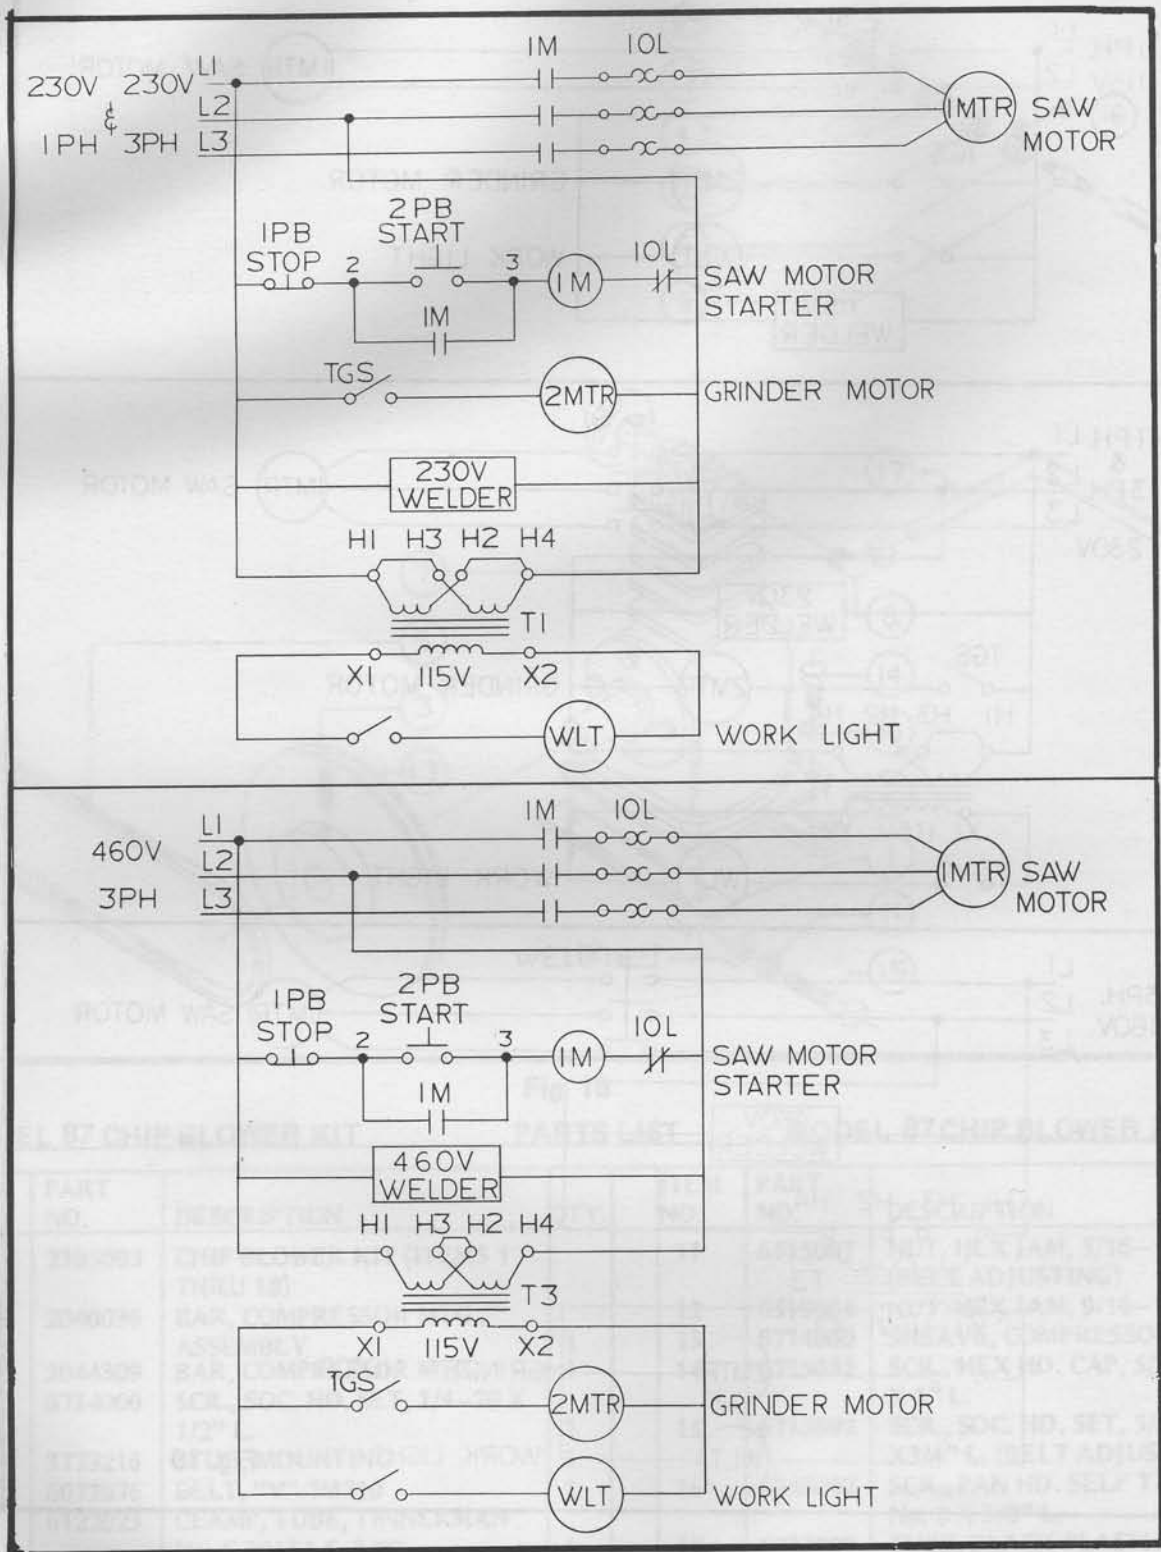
230V & 1PH

230V 3PH

L1
L2
L3

1M
1OL

1MTR SAW MOTOR

1PB STOP

2PB START

2

3

1M

1OL

SAW MOTOR STARTER

1M

TGS

2MTR

GRINDER MOTOR

230V WELDER

H1 H3 H2 H4

T1

X1 115V X2

WLT

WORK LIGHT

460V 3PH

L1
L2
L3

1M
1OL

1MTR SAW MOTOR

1PB STOP

2PB START

2

3

1M

1OL

SAW MOTOR STARTER

1M

460V WELDER

H1 H3 H2 H4

T3

X1 115V X2

TGS

2MTR

GRINDER MOTOR

WLT

WORK LIGHT